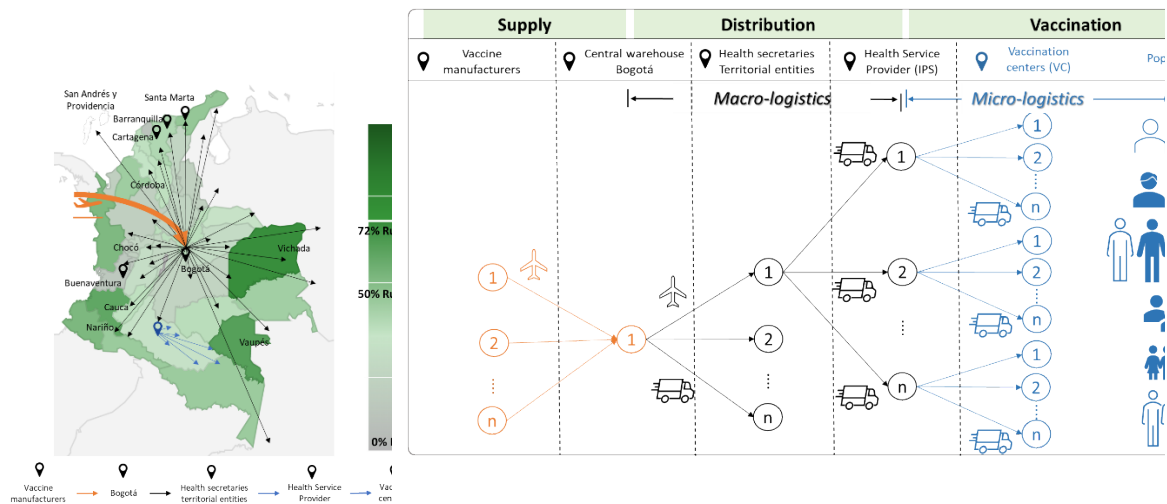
San Andrés y Providencia
Santa Marta
Barranquilla
Cartagena
Córdoba
Chocó
Buenaventura
Bogotá
Vichada
Cauca
Nariño
Vaupés

72% Ru
50% Ru
0% I

Vaccine manufacturers
Bogotá
Health secretaries territorial entities
Health Service Provider
Vac cen

Supply
Distribution
Vaccination

Vaccine manufacturers
Central warehouse Bogotá
Health secretaries Territorial entities
Health Service Provider (IPS)
Vaccination centers (VC)
Pop

Macro-logistics
Micro-logistics

1
2
⋮
n
1
1
2
⋮
n
1
2
⋮
n
1
2
⋮
n
1
2
⋮
n
1
2
⋮
n